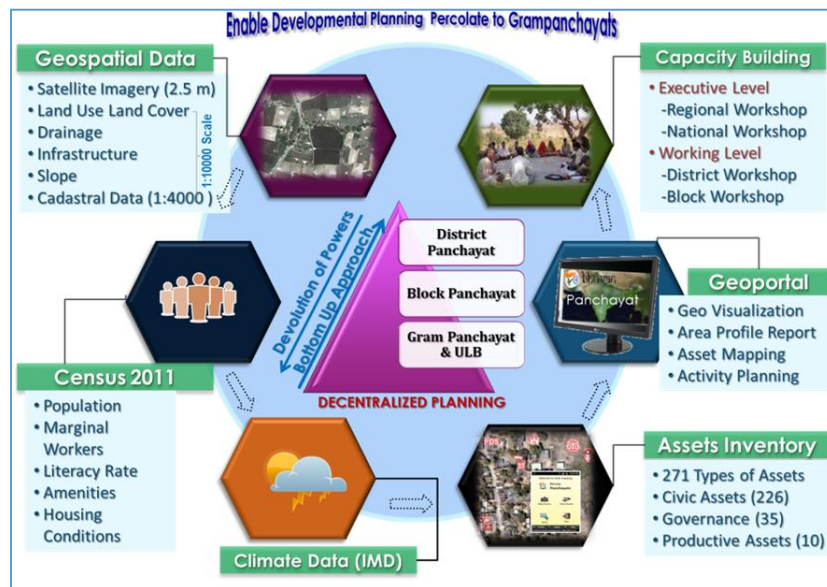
Enable Developmental Planning Percolate to Grampanchayats

Geospatial Data
• Satellite Imagery (2.5 m)
• Land Use Land Cover
• Drainage
• Infrastructure
• Slope
• Cadastral Data (1:4000 )

1:10000 Scale

Capacity Building
• Executive Level
-Regional Workshop
-National Workshop
• Working Level
-District Workshop
-Block Workshop

Devolution of Powers
Bottom Up Approach

District Panchayat

Block Panchayat

Gram Panchayat & ULB

DECENTRALIZED PLANNING

Panchayat

Geoportal
• Geo Visualization
• Area Profile Report
• Asset Mapping
• Activity Planning

Census 2011
• Population
• Marginal Workers
• Literacy Rate
• Amenities
• Housing Conditions

Assets Inventory
• 271 Types of Assets
• Civic Assets (226)
• Governance (35)
• Productive Assets (10)

Climate Data (IMD)